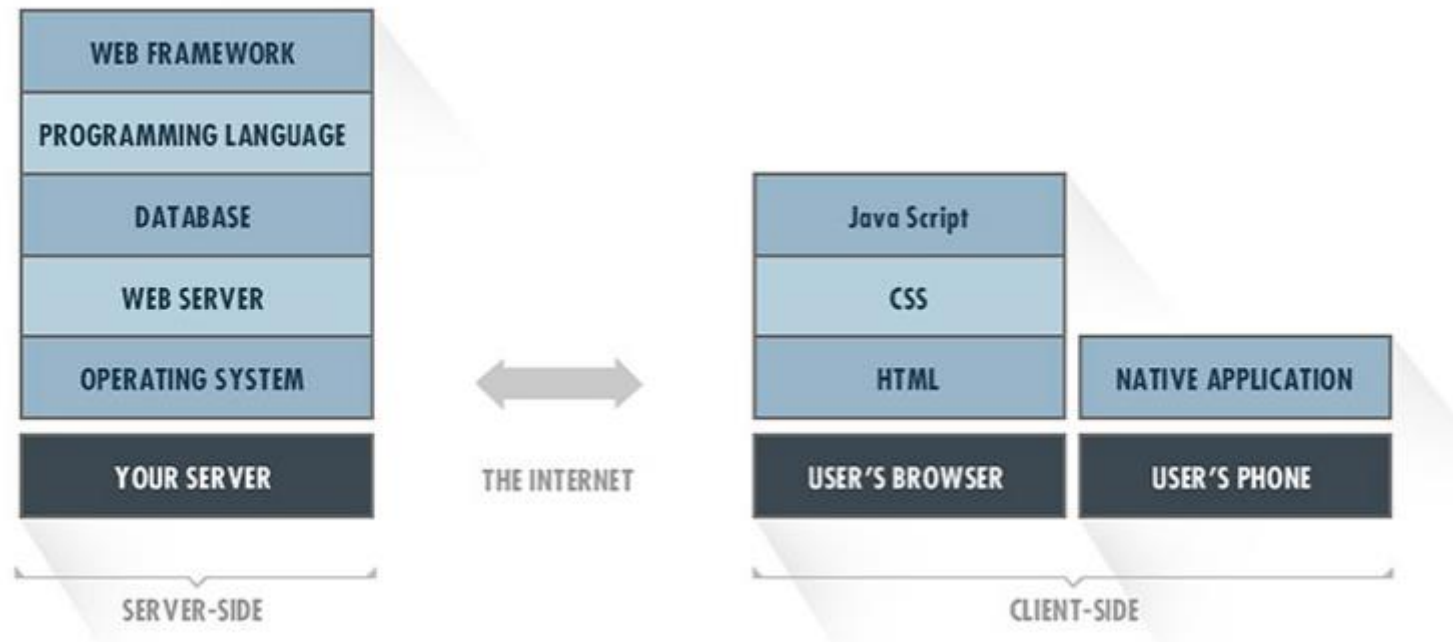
WEB FRAMEWORK

PROGRAMMING LANGUAGE

DATABASE

WEB SERVER

OPERATING SYSTEM

YOUR SERVER

SERVER-SIDE

THE INTERNET

Java Script

CSS

HTML

USER'S BROWSER

NATIVE APPLICATION

USER'S PHONE

CLIENT-SIDE